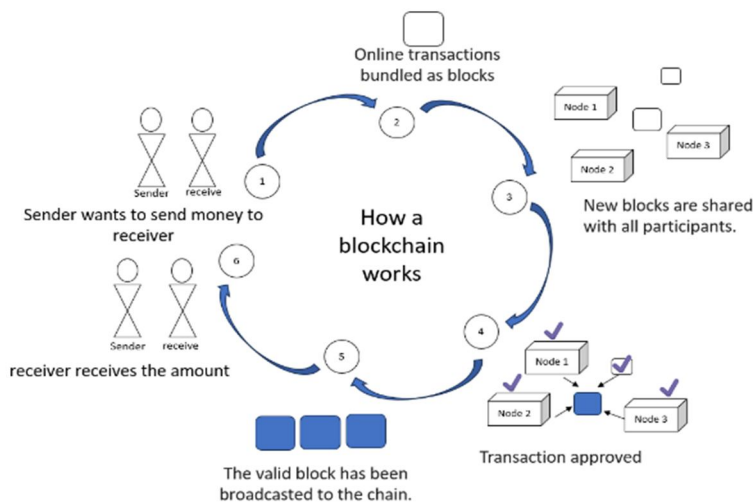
Online transactions bundled as blocks

2

Node 1

Node 3

Node 2

Sender

receive

1

3

New blocks are shared with all participants.

Sender wants to send money to receiver

How a blockchain works

6

Sender

receive

4

Node 1

receiver receives the amount

5

Node 2

Node 3

Transaction approved

The valid block has been broadcasted to the chain.